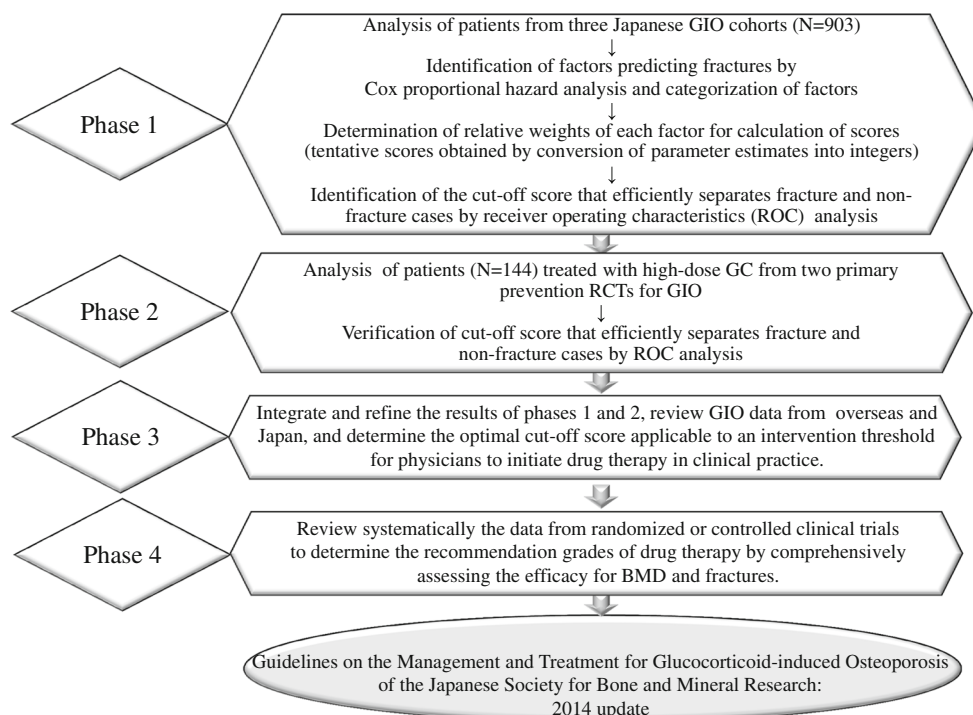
Phase 1

Analysis of patients from three Japanese GIO cohorts (N=903)
↓
Identification of factors predicting fractures by Cox proportional hazard analysis and categorization of factors
↓
Determination of relative weights of each factor for calculation of scores (tentative scores obtained by conversion of parameter estimates into integers)
↓
Identification of the cut-off score that efficiently separates fracture and non-fracture cases by receiver operating characteristics (ROC) analysis

Phase 2

Analysis of patients (N=144) treated with high-dose GC from two primary prevention RCTs for GIO
↓
Verification of cut-off score that efficiently separates fracture and non-fracture cases by ROC analysis

Phase 3

Integrate and refine the results of phases 1 and 2, review GIO data from overseas and Japan, and determine the optimal cut-off score applicable to an intervention threshold for physicians to initiate drug therapy in clinical practice.

Phase 4

Review systematically the data from randomized or controlled clinical trials to determine the recommendation grades of drug therapy by comprehensively assessing the efficacy for BMD and fractures.

Guidelines on the Management and Treatment for Glucocorticoid-induced Osteoporosis of the Japanese Society for Bone and Mineral Research: 2014 update